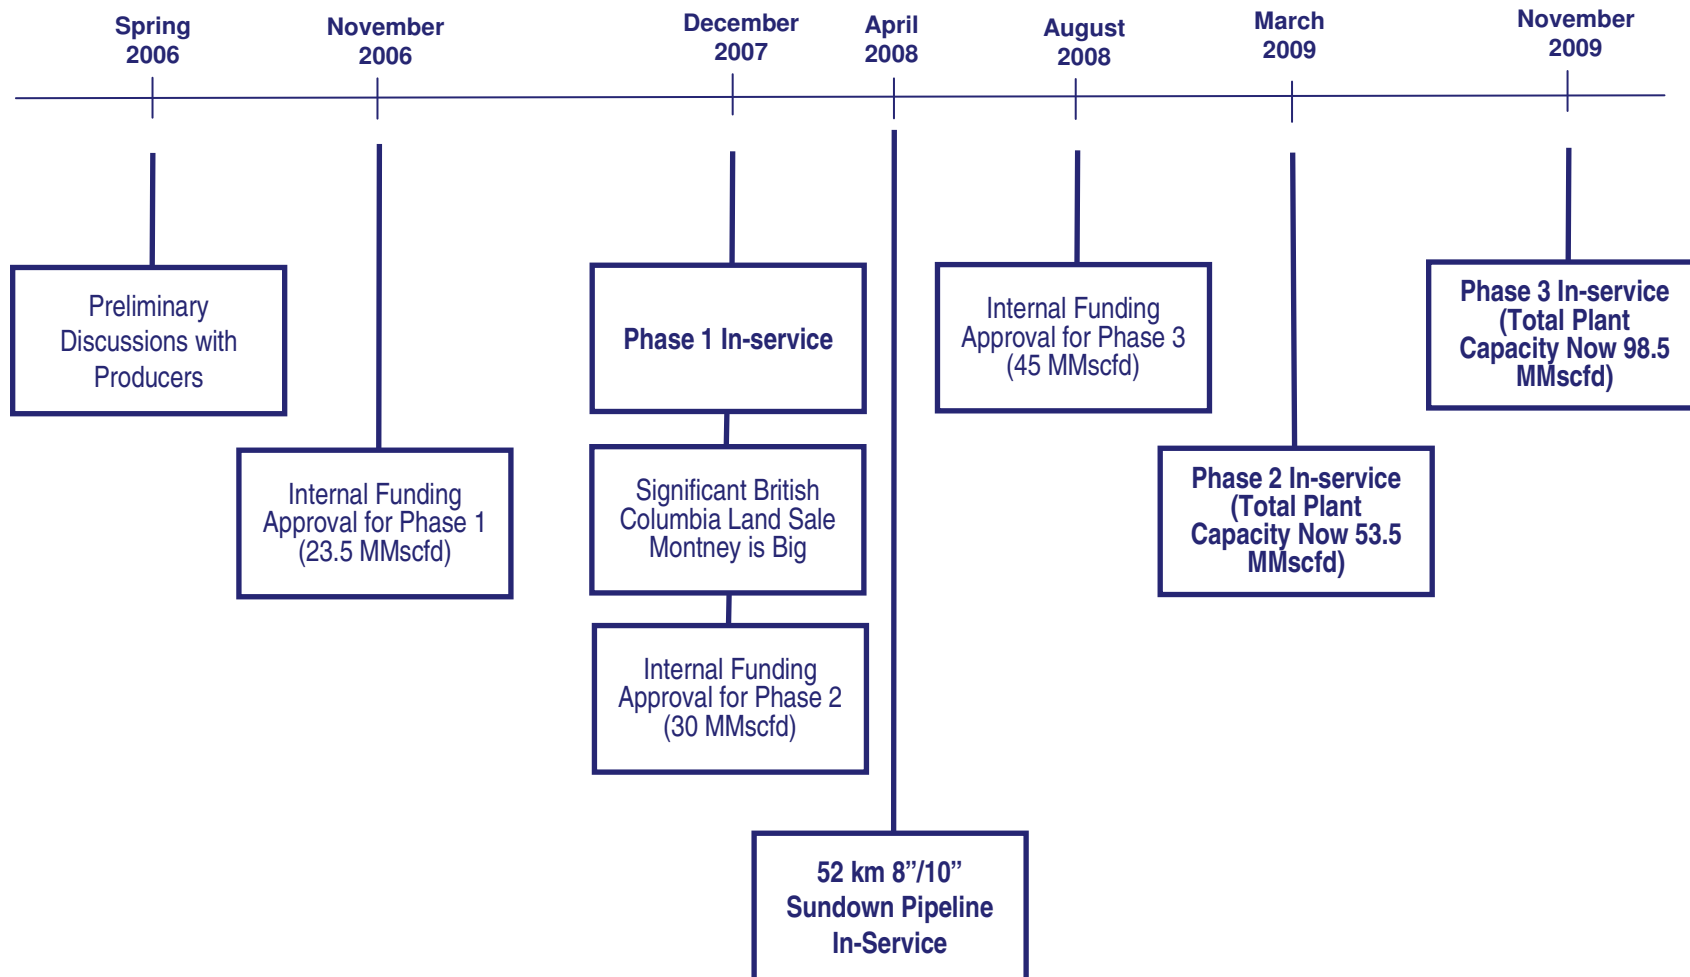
Spring 2006

November 2006

December 2007

April 2008

August 2008

March 2009

November 2009

Preliminary Discussions with Producers

Internal Funding Approval for Phase 1 (23.5 MMscfd)

Phase 1 In-service

Significant British Columbia Land Sale Montney is Big

Internal Funding Approval for Phase 2 (30 MMscfd)

52 km 8”/10” Sundown Pipeline In-Service

Internal Funding Approval for Phase 3 (45 MMscfd)

Phase 2 In-service (Total Plant Capacity Now 53.5 MMscfd)

Phase 3 In-service (Total Plant Capacity Now 98.5 MMscfd)